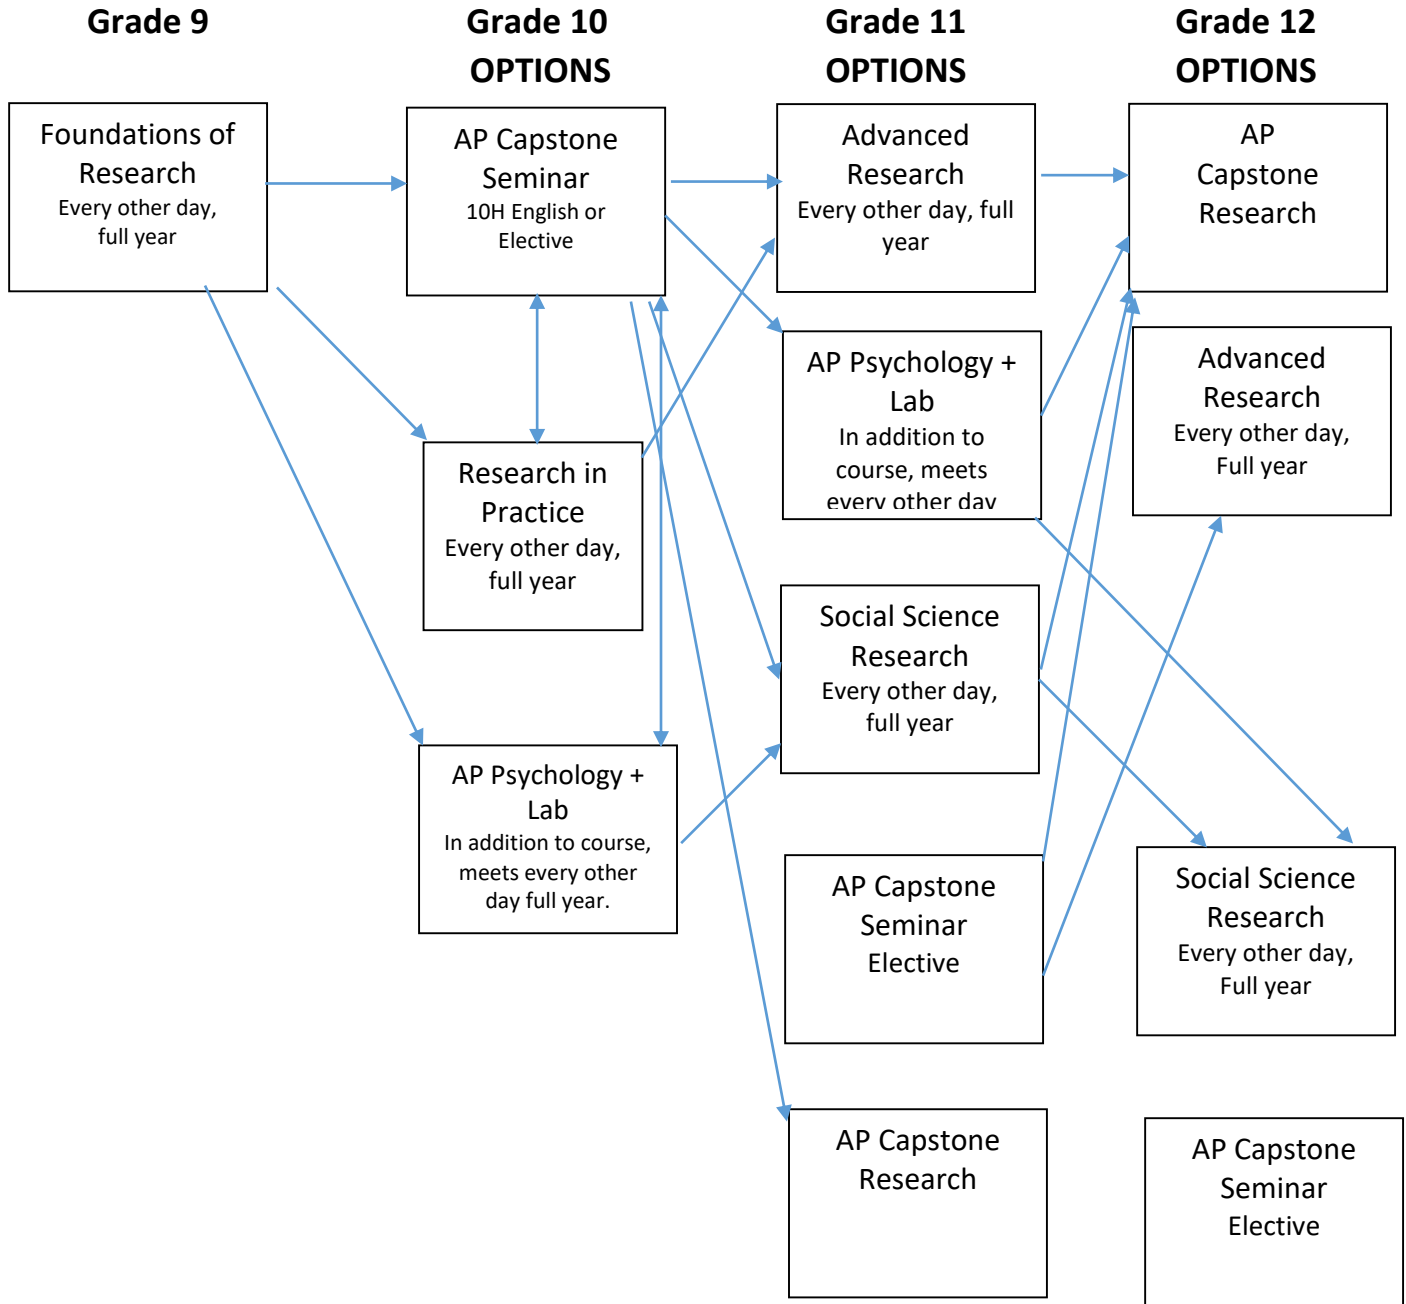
Grade 9

Grade 10 OPTIONS

Grade 11 OPTIONS

Grade 12 OPTIONS

Foundations of Research
Every other day, full year

AP Capstone Seminar
10H English or Elective

Advanced Research
Every other day, full year

AP Capstone Research

AP Psychology + Lab
In addition to course, meets every other day

Advanced Research
Every other day, Full year

Research in Practice
Every other day, full year

Social Science Research
Every other day, full year

AP Psychology + Lab
In addition to course, meets every other day full year.

AP Capstone Seminar Elective

Social Science Research
Every other day, Full year

AP Capstone Research

AP Capstone Seminar Elective